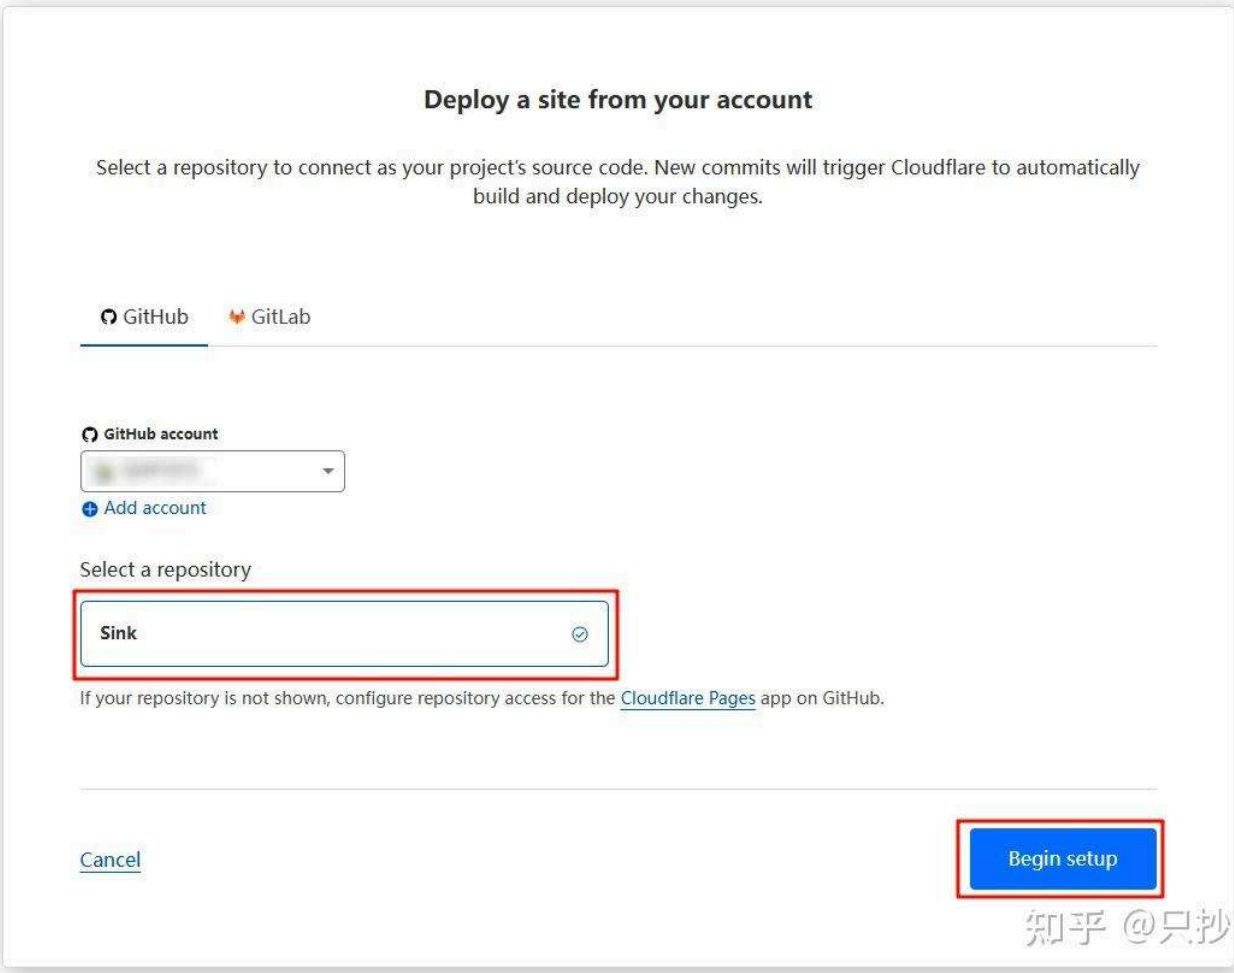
Deploy a site from your account

Select a repository to connect as your project's source code. New commits will trigger Cloudflare to automatically build and deploy your changes.

GitHub GitLab

GitHub account

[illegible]

Add account

Select a repository

Sink

If your repository is not shown, configure repository access for the Cloudflare Pages app on GitHub.

Cancel

Begin setup

知乎 @只抄